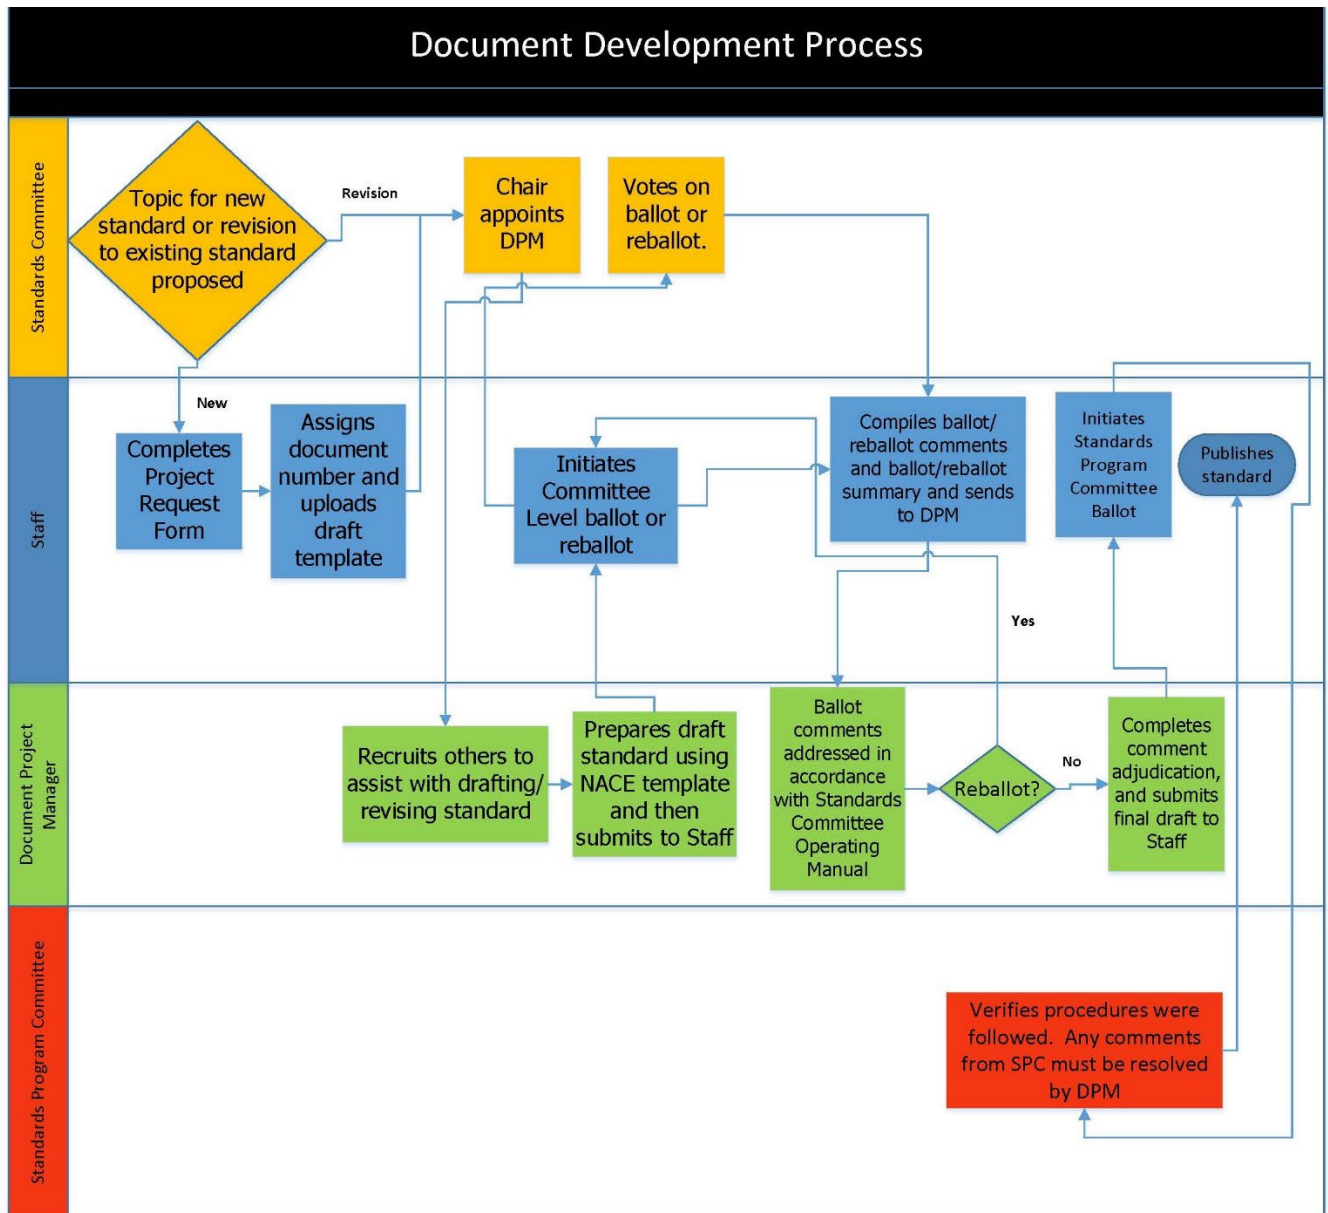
Document Development Process

Standards Committee

Topic for new standard or revision to existing standard proposed

Revision

Chair appoints DPM

Votes on ballot or reballot.

Staff

New

Completes Project Request Form

Assigns document number and uploads draft template

Initiates Committee Level ballot or reballot

Compiles ballot/ reballot comments and ballot/reballot summary and sends to DPM

Initiates Standards Program Committee Ballot

Publishes standard

Yes

Document Project Manager

Recruits others to assist with drafting/ revising standard

Prepares draft standard using NACE template and then submits to Staff

Ballot comments addressed in accordance with Standards Committee Operating Manual

Reballot?

No

Completes comment adjudication, and submits final draft to Staff

Standards Program Committee

Verifies procedures were followed. Any comments from SPC must be resolved by DPM